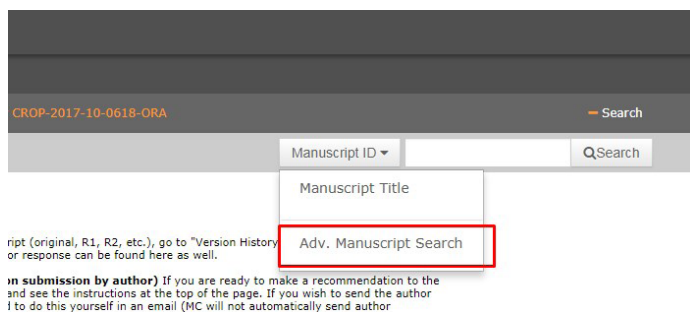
CROP-2017-10-0618-ORA

Search

Manuscript ID

Search

Manuscript Title

Adv. Manuscript Search

ript (original, R1, R2, etc.), go to "Version History or response can be found here as well.

n submission by author) If you are ready to make a recommendation to the nd see the instructions at the top of the page. If you wish to send the author l to do this yourself in an email (MC will not automatically send author